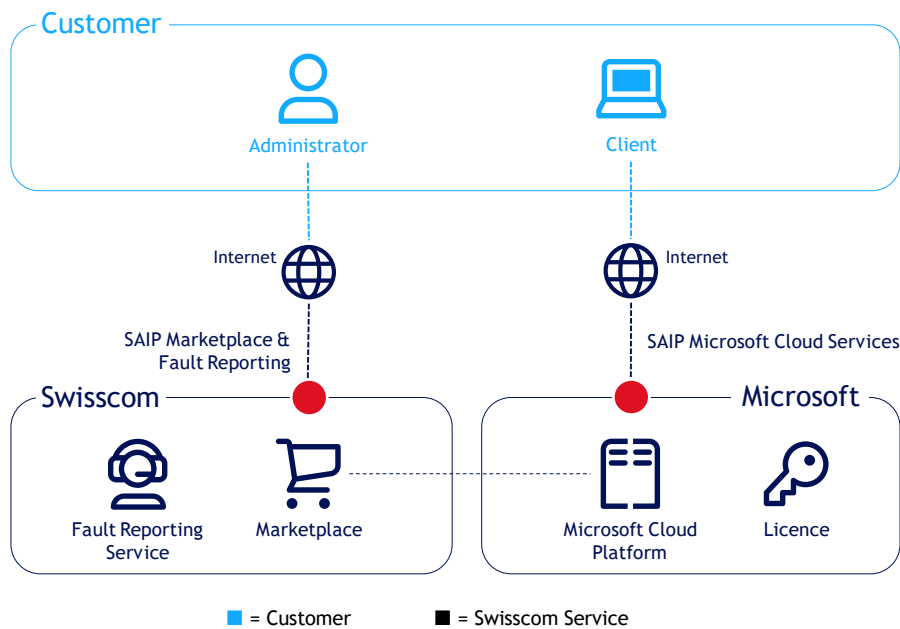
Customer

Administrator

Client

Internet

Internet

SAIP Marketplace & Fault Reporting

SAIP Microsoft Cloud Services

Swisscom

Microsoft

Fault Reporting Service

Marketplace

Microsoft Cloud Platform

Licence

■ = Customer ■ = Swisscom Service